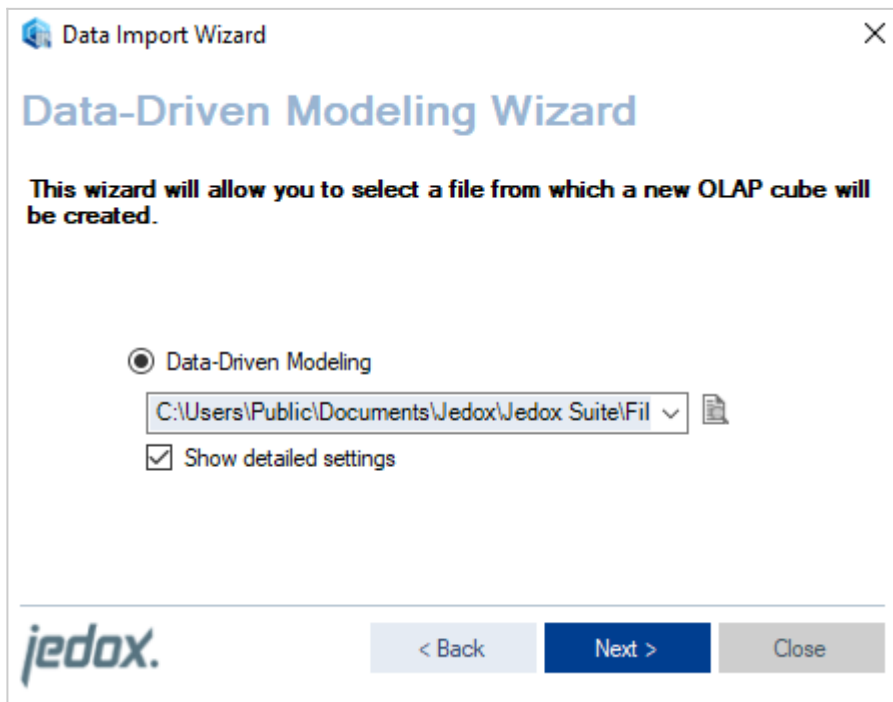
Data Import Wizard

Data-Driven Modeling Wizard

This wizard will allow you to select a file from which a new OLAP cube will be created.

Data-Driven Modeling

C:\Users\Public\Documents\Jedox\Jedox Suite\Fil

Show detailed settings

jedox.

< Back

Next >

Close